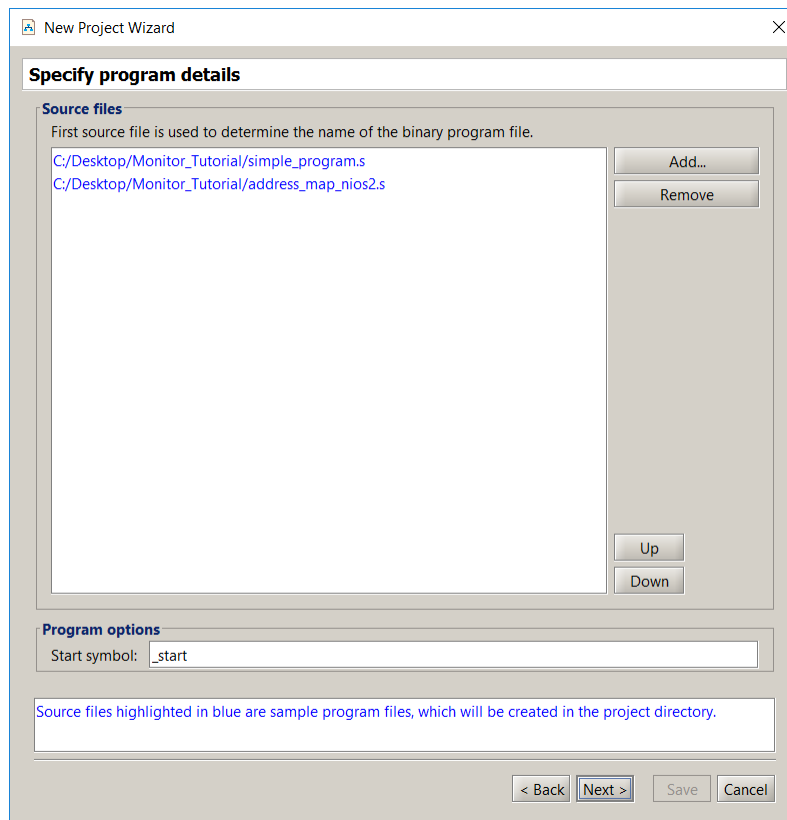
New Project Wizard

Specify program details

Source files

First source file is used to determine the name of the binary program file.

C:/Desktop/Monitor_Tutorial/simple_program.s
C:/Desktop/Monitor_Tutorial/address_map_nios2.s

Add...

Remove

Up

Down

Program options

Start symbol: _start

Source files highlighted in blue are sample program files, which will be created in the project directory.

< Back Next > Save Cancel